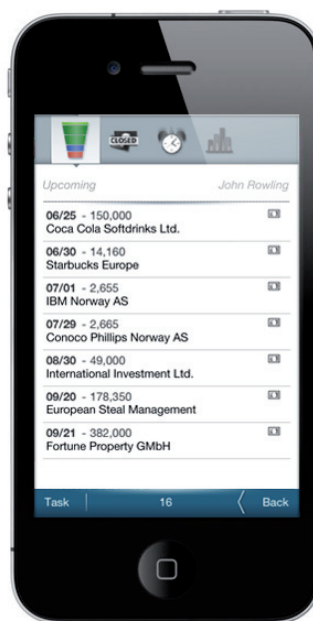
CLOSED

Upcoming John Rowling

06/25 - 150,000
Coca Cola Softdrinks Ltd.

06/30 - 14,160
Starbucks Europe

07/01 - 2,655
IBM Norway AS

07/29 - 2,665
Conoco Phillips Norway AS

08/30 - 49,000
International Investment Ltd.

09/20 - 178,350
European Steal Management

09/21 - 382,000
Fortune Property GMbH

Task 16 Back